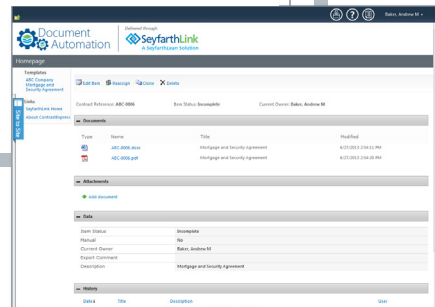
Baker, Andrew M

Document Automation

Delivered through SeyfarthLink A SeyfarthLean Solution

Homepage

Templates

ABC Company Mortgage and Security Agreement

Links

SeyfarthLink Home

About ContractExpress

Slide for Site

Edit Item Reassign Clone Delete

Contract Reference: ABC-0006

Item Status: Incomplete

Current Owner: Baker, Andrew M

Documents

| Type | Name | Title | Modified |
|---|---|---|---|
| | ABC-0006.docx | Mortgage and Security Agreement | 6/27/2013 2:04:11 PM |
| | ABC-0006.pdf | Mortgage and Security Agreement | 6/27/2013 2:04:26 PM |

Attachments

Add document

Data

| | |
|---|---|
| Item Status | Incomplete |
| Manual | No |
| Current Owner | Baker, Andrew M |
| Export Comment | |
| Description | Mortgage and Security Agreement |

History

Date | Title | Description | User